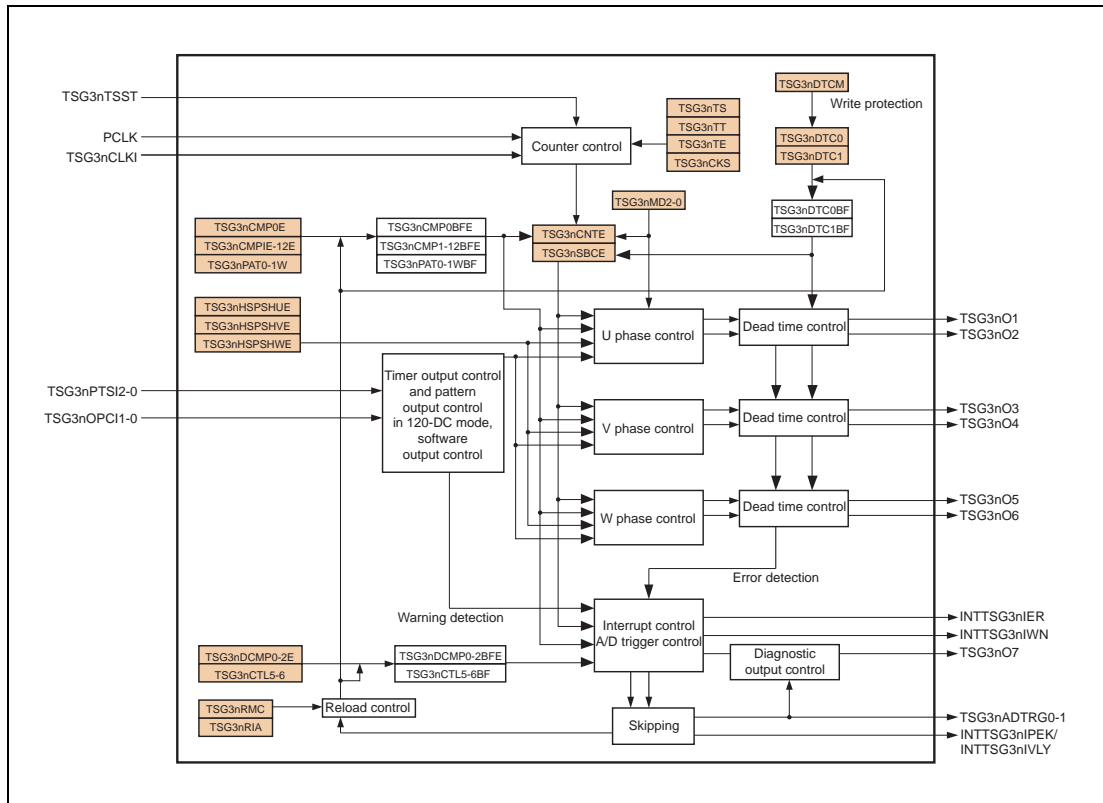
TSG3nTSST
PCLK
TSG3nCLKI
Counter control
TSG3nTS
TSG3nTT
TSG3nTE
TSG3nCKS
TSG3nDTCM
Write protection
TSG3nDTC0
TSG3nDTC1
TSG3nMD2-0
TSG3nCMP0E
TSG3nCMPIE-12E
TSG3nPAT0-1W
TSG3nCMP0BFE
TSG3nCMP1-12BFE
TSG3nPAT0-1WBF
TSG3nCNTE
TSG3nSBCE
TSG3nDTC0BF
TSG3nDTC1BF
TSG3nHSPSHUE
TSG3nHSPSHVE
TSG3nHSPSHWE
U phase control
Dead time control
TSG3nO1
TSG3nO2
TSG3nPTSI2-0
TSG3nOPCI1-0
Timer output control and pattern output control in 120-DC mode, software output control
V phase control
Dead time control
TSG3nO3
TSG3nO4
W phase control
Dead time control
TSG3nO5
TSG3nO6
Error detection
Warning detection
Interrupt control
A/D trigger control
INTTSG3nIER
INTTSG3nIWN
TSG3nDCMP0-2E
TSG3nCTL5-6
TSG3nDCMP0-2BFE
TSG3nCTL5-6BF
Diagnostic output control
TSG3nO7
TSG3nRMC
TSG3nRIA
Reload control
Skipping
TSG3nADTRG0-1
INTTSG3nIPEK/
INTTSG3nIVLY